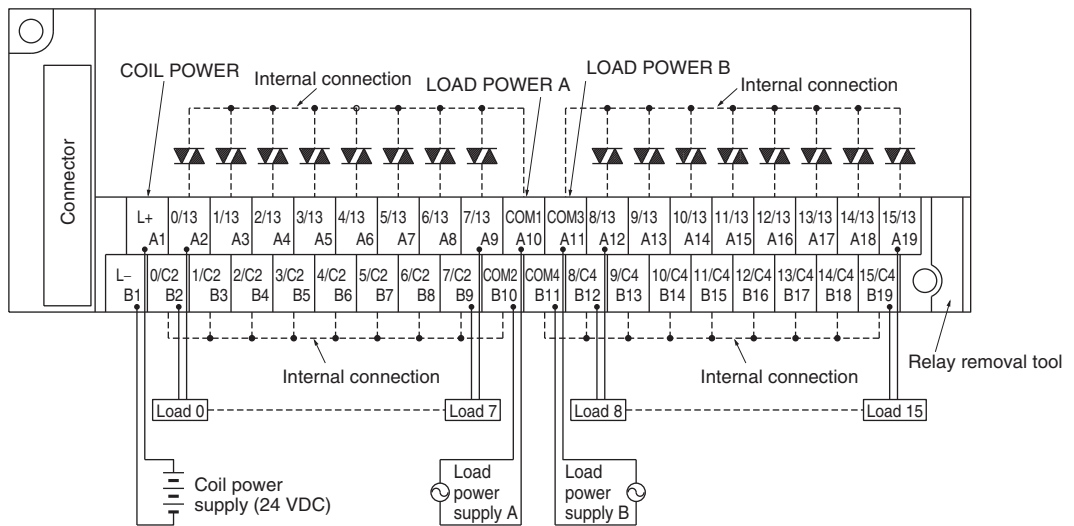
Connector

COIL POWER

Internal connection

LOAD POWER A

LOAD POWER B

Internal connection

L+ A1
0/13 A2
1/13 A3
2/13 A4
3/13 A5
4/13 A6
5/13 A7
6/13 A8
7/13 A9
COM1 A10
COM3 A11
8/13 A12
9/13 A13
10/13 A14
11/13 A15
12/13 A16
13/13 A17
14/13 A18
15/13 A19

L– B1
0/C2 B2
1/C2 B3
2/C2 B4
3/C2 B5
4/C2 B6
5/C2 B7
6/C2 B8
7/C2 B9
COM2 B10
COM4 B11
8/C4 B12
9/C4 B13
10/C4 B14
11/C4 B15
12/C4 B16
13/C4 B17
14/C4 B18
15/C4 B19

Internal connection

Internal connection

Relay removal tool

Load 0

Load 7

Load 8

Load 15

Coil power supply (24 VDC)

Load power supply A

Load power supply B